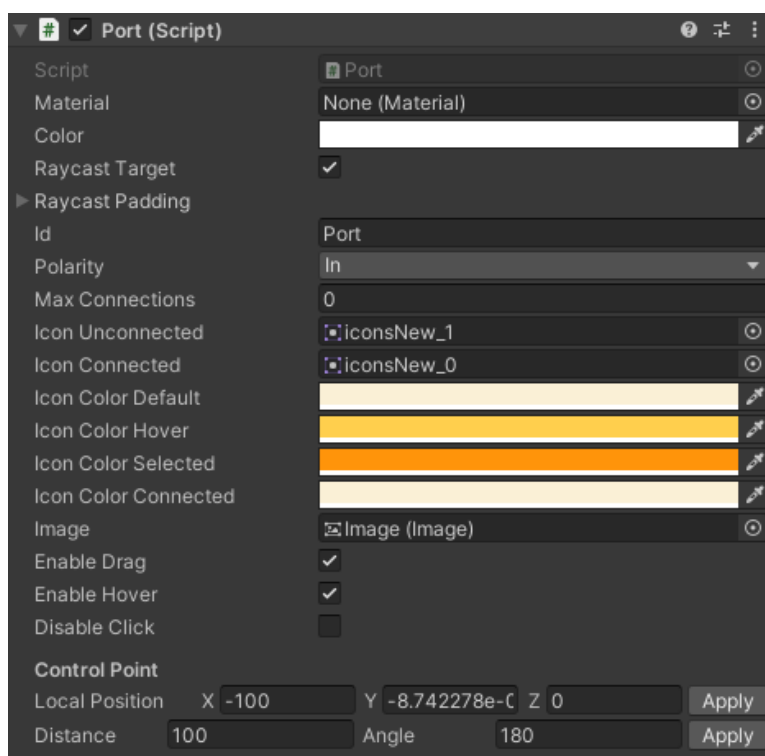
Port (Script)

Script Port
Material None (Material)
Color
Raycast Target
Raycast Padding
Id Port
Polarity In
Max Connections 0
Icon Unconnected iconsNew_1
Icon Connected iconsNew_0
Icon Color Default
Icon Color Hover
Icon Color Selected
Icon Color Connected
Image Image (Image)
Enable Drag
Enable Hover
Disable Click

Control Point
Local Position X -100 Y -8.742278e-0 Z 0 Apply
Distance 100 Angle 180 Apply